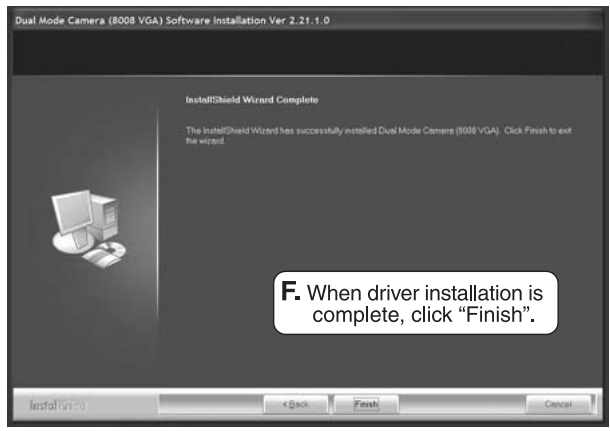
Dual Mode Camera (8008 VGA) Software Installation Ver 2.21.1.0

InstallShield Wizard Complete

The InstallShield Wizard has successfully installed Dual Mode Camera (8008 VGA). Click Finish to exit the wizard.

F. When driver installation is complete, click "Finish".

InstallShield

< Back

Finish

Cancel